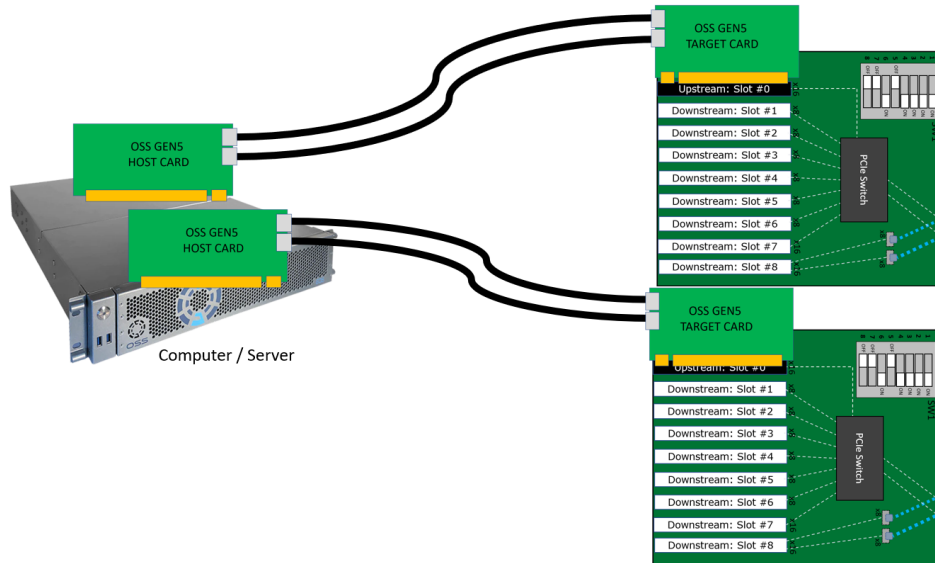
OSS GEN5
TARGET CARD

Upstream: Slot #0
Downstream: Slot #1
Downstream: Slot #2
Downstream: Slot #3
Downstream: Slot #4
Downstream: Slot #5
Downstream: Slot #6
Downstream: Slot #7
Downstream: Slot #8

PCIe Switch

OSS GEN5
HOST CARD

OSS GEN5
HOST CARD

Computer / Server

OSS GEN5
TARGET CARD

Upstream: Slot #0
Downstream: Slot #1
Downstream: Slot #2
Downstream: Slot #3
Downstream: Slot #4
Downstream: Slot #5
Downstream: Slot #6
Downstream: Slot #7
Downstream: Slot #8

PCIe Switch

SW1